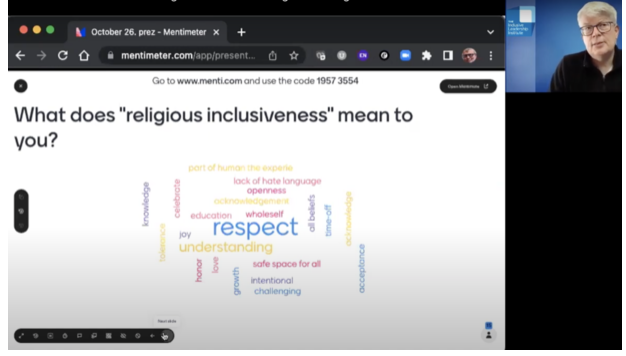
October 26. prez - Mentimeter

mentimeter.com/app/present...

Go to www.menti.com and use the code 1957 3554

Open Mentimeter

What does "religious inclusiveness" mean to you?

part of human the experie
lack of hate language
openness
acknowledgement
knowledge
celebrate
education
wholeself
all beliefs
time-off
acknowledge
joy
respect
tolerance
understanding
honor
love
safe space for all
growth
intentional
challenging
acceptance

Next slide